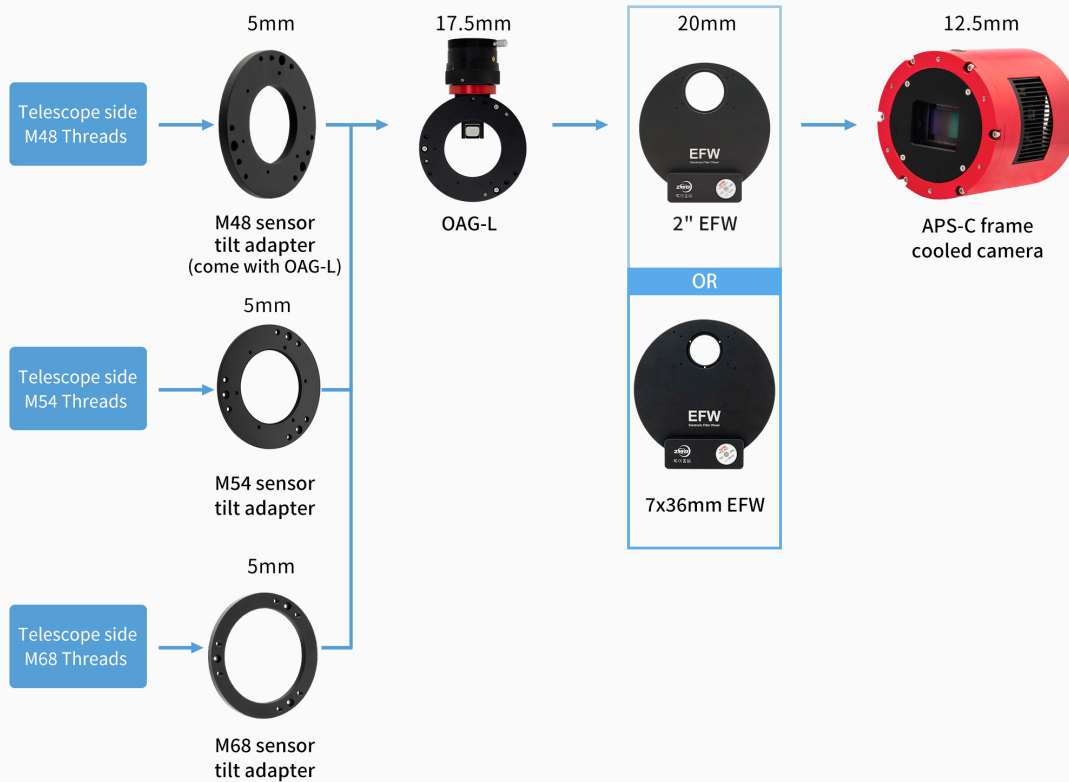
Telescope side
M48 Threads

5mm

M48 sensor
tilt adapter
(come with OAG-L)

17.5mm

OAG-L

20mm

EFW

2" EFW

OR

EFW

7x36mm EFW

12.5mm

APS-C frame
cooled camera

Telescope side
M54 Threads

5mm

M54 sensor
tilt adapter

Telescope side
M68 Threads

5mm

M68 sensor
tilt adapter